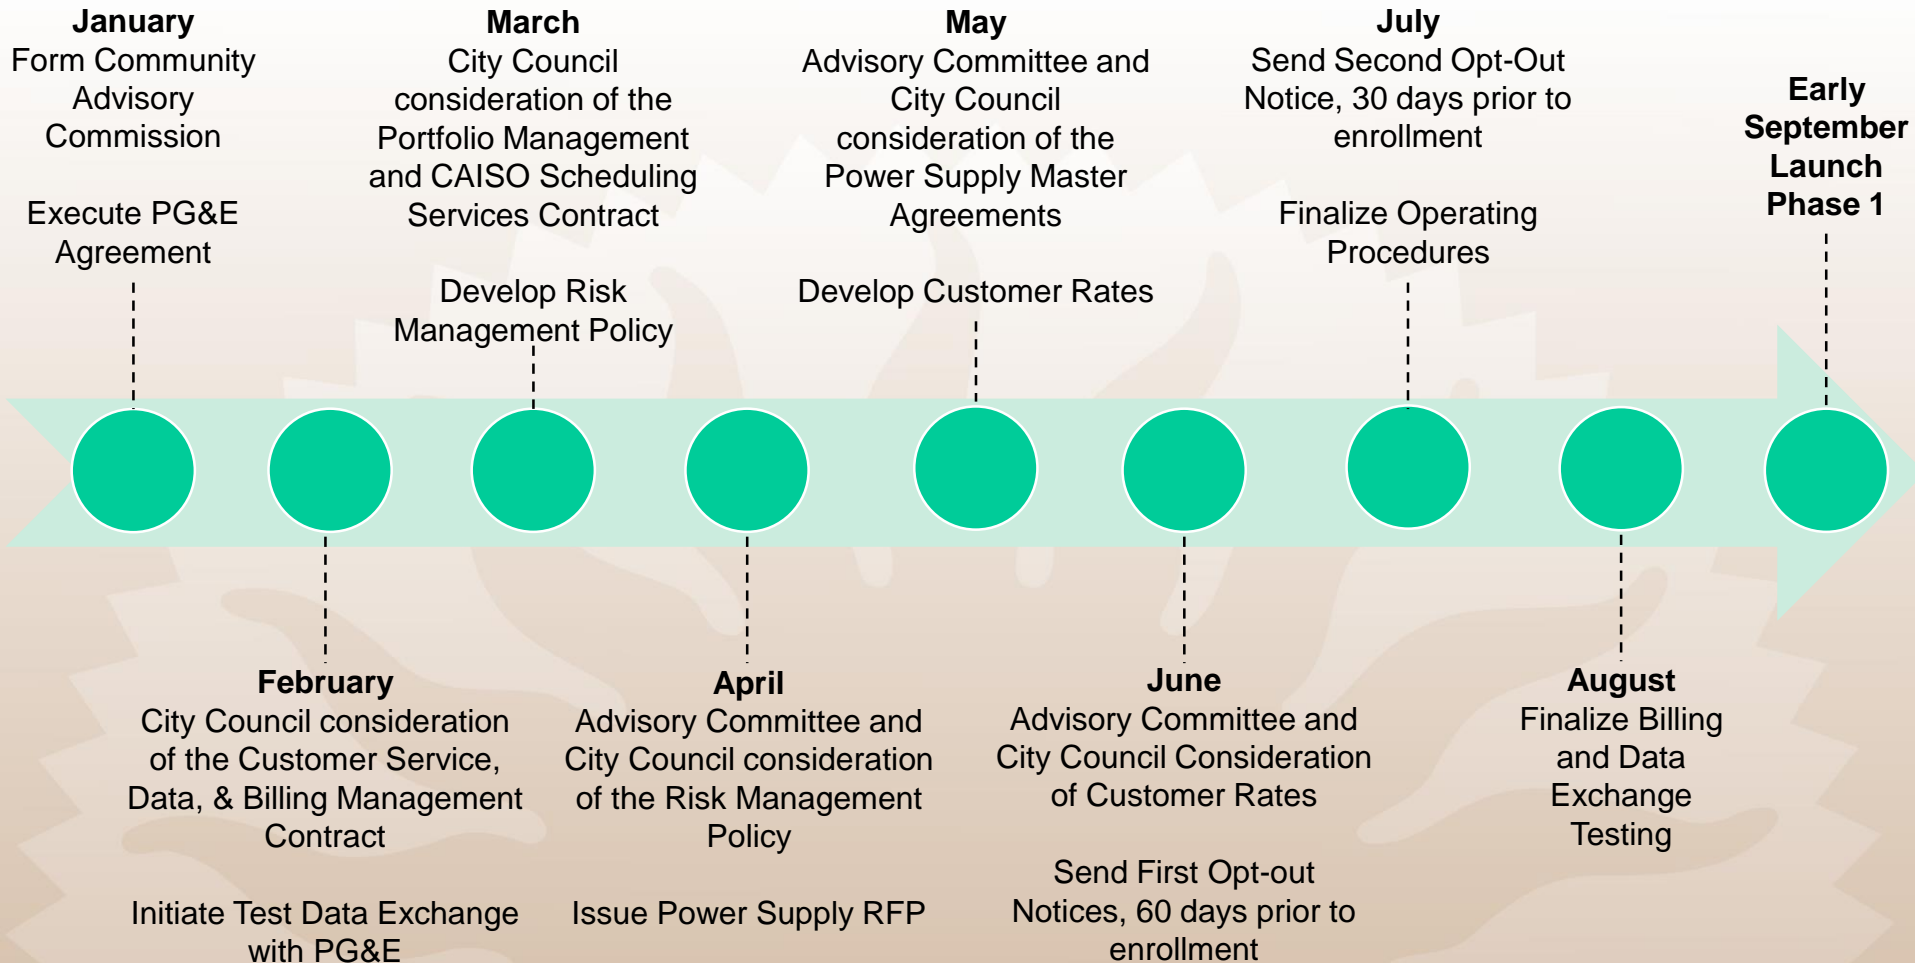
January
Form Community Advisory Commission

Execute PG&E Agreement

March
City Council consideration of the Portfolio Management and CAISO Scheduling Services Contract

Develop Risk Management Policy

May
Advisory Committee and City Council consideration of the Power Supply Master Agreements

Develop Customer Rates

July
Send Second Opt-Out Notice, 30 days prior to enrollment

Finalize Operating Procedures

Early September Launch Phase 1

February
City Council consideration of the Customer Service, Data, & Billing Management Contract

Initiate Test Data Exchange with PG&E

April
Advisory Committee and City Council consideration of the Risk Management Policy

Issue Power Supply RFP

June
Advisory Committee and City Council Consideration of Customer Rates

Send First Opt-out Notices, 60 days prior to enrollment

August
Finalize Billing and Data Exchange Testing